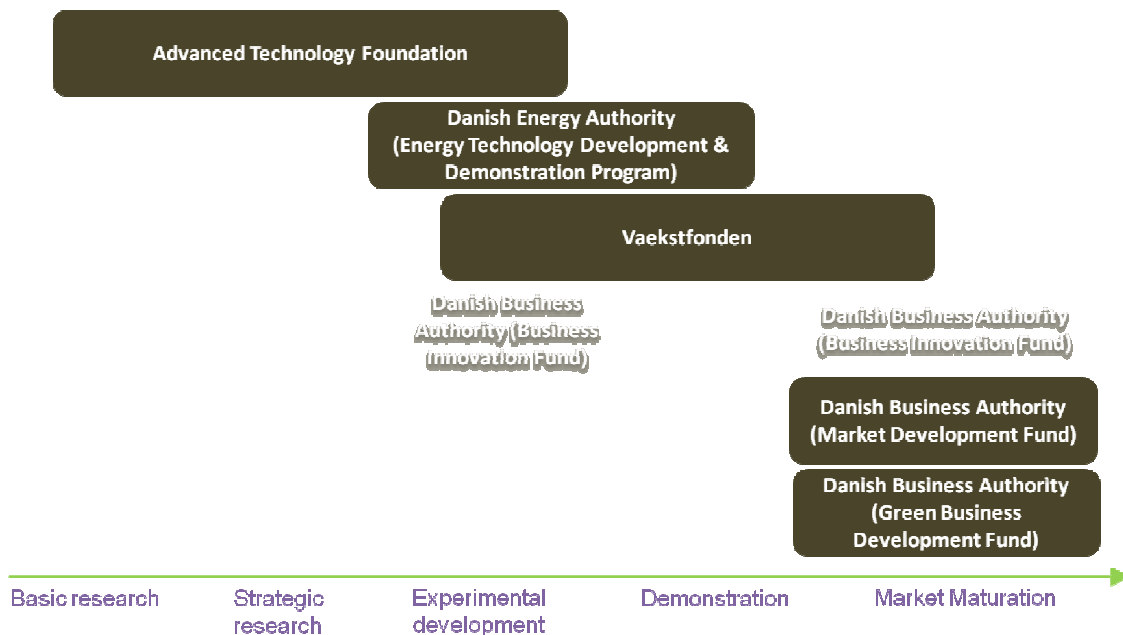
Advanced Technology Foundation

Danish Energy Authority (Energy Technology Development & Demonstration Program)

Vaekstfonden

Danish Business Authority (Business Innovation Fund)

Danish Business Authority (Business Innovation Fund)

Danish Business Authority (Market Development Fund)

Danish Business Authority (Green Business Development Fund)

Basic research

Strategic research

Experimental development

Demonstration

Market Maturation